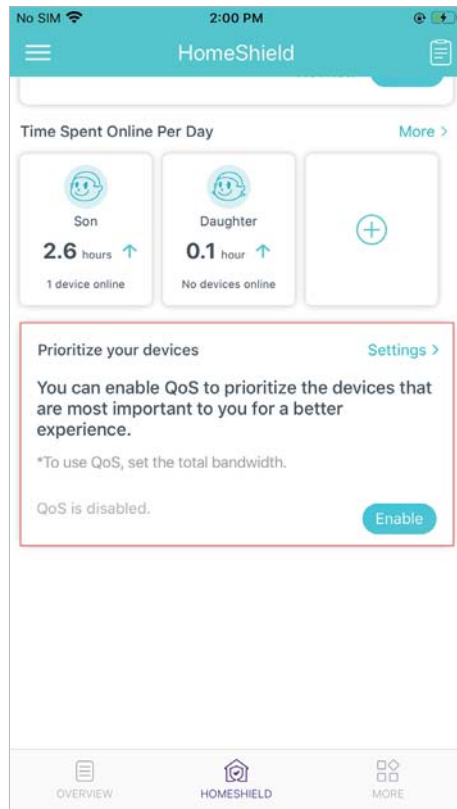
No SIM
2:00 PM
HomeShield

Time Spent Online Per Day
More >

Son
2.6 hours
1 device online

Daughter
0.1 hour
No devices online

Prioritize your devices
Settings >

You can enable QoS to prioritize the devices that are most important to you for a better experience.

*To use QoS, set the total bandwidth.

QoS is disabled.
Enable

OVERVIEW
HOMESHIELD
MORE